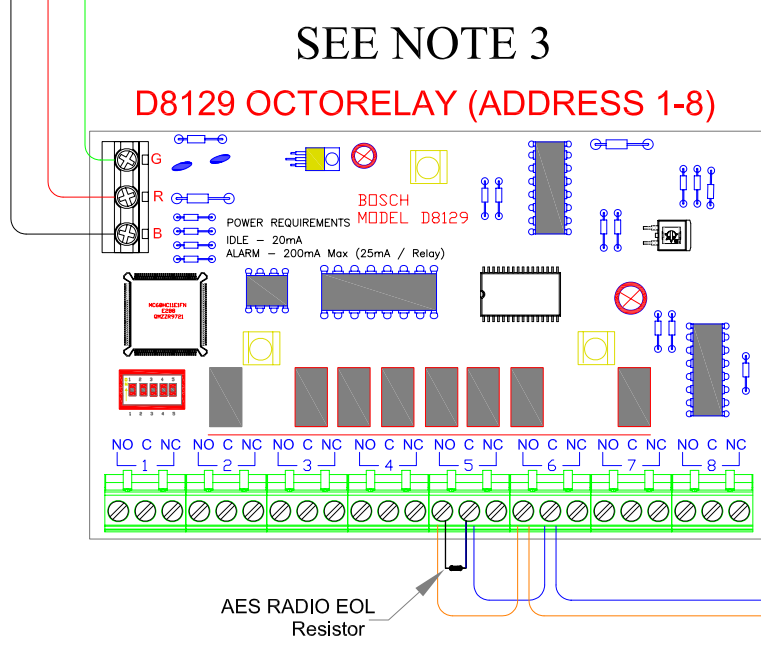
SEE NOTE 3

D8129 OCTORELAY (ADDRESS 1-8)

G
R
B

BOSCH
MODEL D8129

POWER REQUIREMENTS
IDLE – 20mA
ALARM – 200mA Max (25mA / Relay)

MC68HC11E1FN
C28B
QMZZR9721

1 2 3 4 5
1 2 3 4 5

NO C NC
1
NO C NC
2
NO C NC
3
NO C NC
4
NO C NC
5
NO C NC
6
NO C NC
7
NO C NC
8

AES RADIO EOL
Resistor